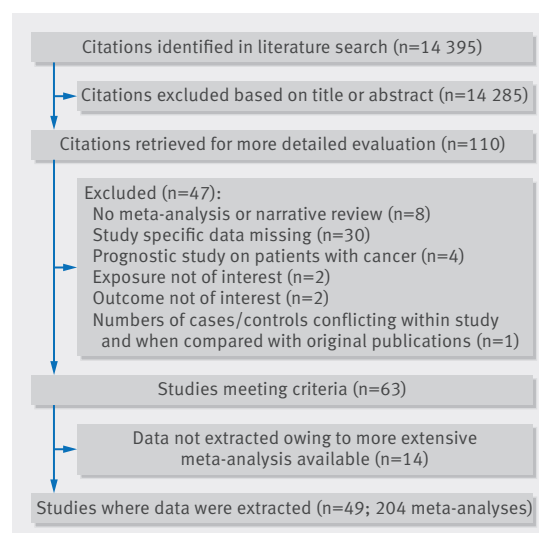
Citations identified in literature search (n=14 395)

Citations excluded based on title or abstract (n=14 285)

Citations retrieved for more detailed evaluation (n=110)

Excluded (n=47):
No meta-analysis or narrative review (n=8)
Study specific data missing (n=30)
Prognostic study on patients with cancer (n=4)
Exposure not of interest (n=2)
Outcome not of interest (n=2)
Numbers of cases/controls conflicting within study and when compared with original publications (n=1)

Studies meeting criteria (n=63)

Data not extracted owing to more extensive meta-analysis available (n=14)

Studies where data were extracted (n=49; 204 meta-analyses)